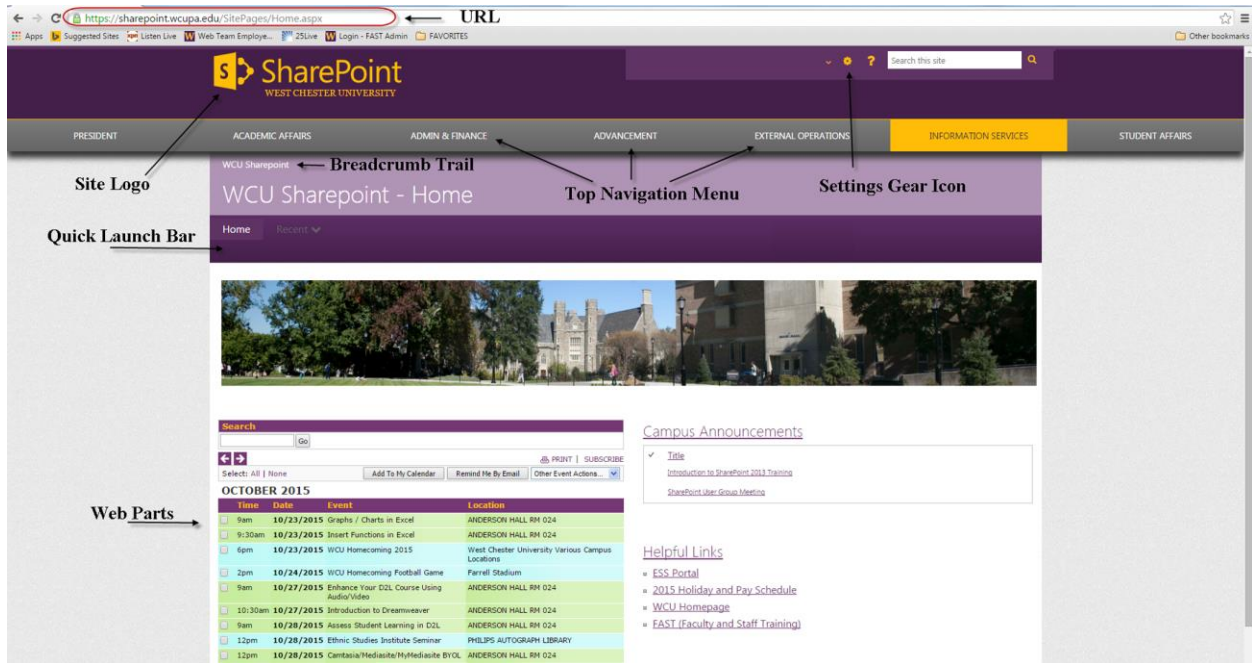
https://sharepoint.wcupa.edu/SitePages/Home.aspx URL

Apps Suggested Sites Listen Live Web Team Employe... 25Live Login - FAST Admin FAVORITES Other bookmarks

SharePoint WEST CHESTER UNIVERSITY

Search this site

PRESIDENT ACADEMIC AFFAIRS ADMIN & FINANCE ADVANCEMENT EXTERNAL OPERATIONS INFORMATION SERVICES STUDENT AFFAIRS

Site Logo

WCU Sharepoint Breadcrumb Trail

WCU Sharepoint - Home

Top Navigation Menu

Settings Gear Icon

Quick Launch Bar

Home Recent

Search
Go

PRINT | SUBSCRIBE

Select: All | None Add To My Calendar Remind Me By Email Other Event Actions...

OCTOBER 2015

Web Parts

| Time | Date | Event | Location |
|---|---|---|---|
| 9am | 10/23/2015 | Graphs / Charts in Excel | ANDERSON HALL RM 024 |
| 9:30am | 10/23/2015 | Insert Functions in Excel | ANDERSON HALL RM 024 |
| 6pm | 10/23/2015 | WCU Homecoming 2015 | West Chester University Various Campus Locations |
| 2pm | 10/24/2015 | WCU Homecoming Football Game | Farrell Stadium |
| 9am | 10/27/2015 | Enhance Your D2L Course Using Audio/Video | ANDERSON HALL RM 024 |
| 10:30am | 10/27/2015 | Introduction to Dreamweaver | ANDERSON HALL RM 024 |
| 9am | 10/28/2015 | Assess Student Learning in D2L | ANDERSON HALL RM 024 |
| 12pm | 10/28/2015 | Ethnic Studies Institute Seminar | PHILIPS AUTOGRAPH LIBRARY |
| 12pm | 10/28/2015 | Camtasia/Mediasite/MyMediasite BYOL | ANDERSON HALL RM 024 |

Campus Announcements

Title
Introduction to SharePoint 2013 Training
SharePoint User Group Meeting

Helpful Links

ESS Portal
2015 Holiday and Pay Schedule
WCU Homepage
FAST (Faculty and Staff Training)